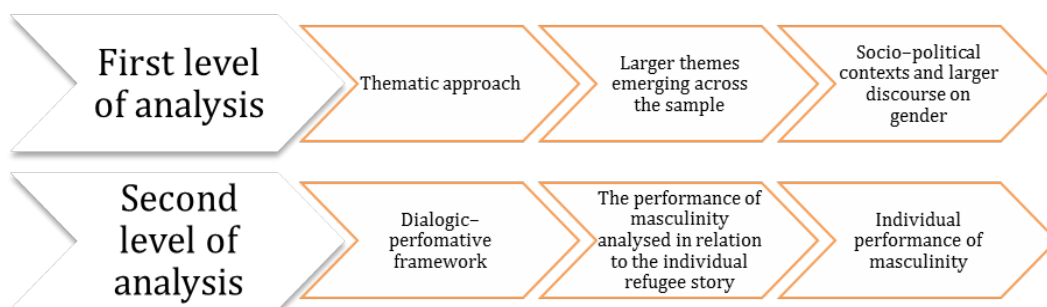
First level of analysis

Thematic approach

Larger themes emerging across the sample

Socio–political contexts and larger discourse on gender

Second level of analysis

Dialogic–perfomative framework

The performance of masculinity analysed in relation to the individual refugee story

Individual performance of masculinity